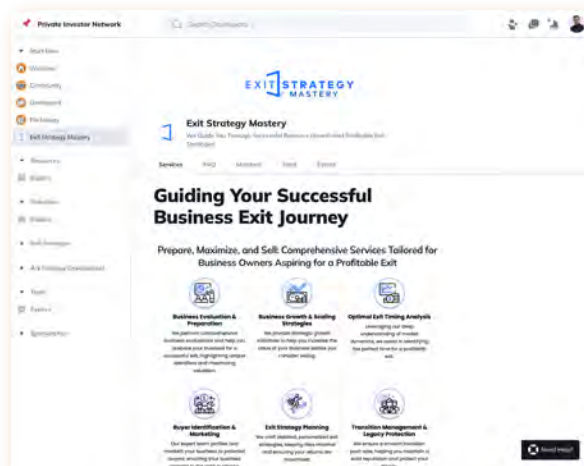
Private Investor Network

Search Businesses

EXIT STRATEGY MASTERY

Exit Strategy Mastery

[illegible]

Services FAQ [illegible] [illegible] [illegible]

Guiding Your Successful Business Exit Journey

Prepare, Maximize, and Sell: Comprehensive Services Tailored for Business Owners Aspiring for a Profitable Exit

Business Evaluation & Preparation

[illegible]

Business Growth & Scaling Strategies

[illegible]

Optimal Exit Timing Analysis

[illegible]

Buyer Identification & Marketing

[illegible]

Exit Strategy Planning

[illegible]

Transition Management & Legacy Protection

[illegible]

Need Help?